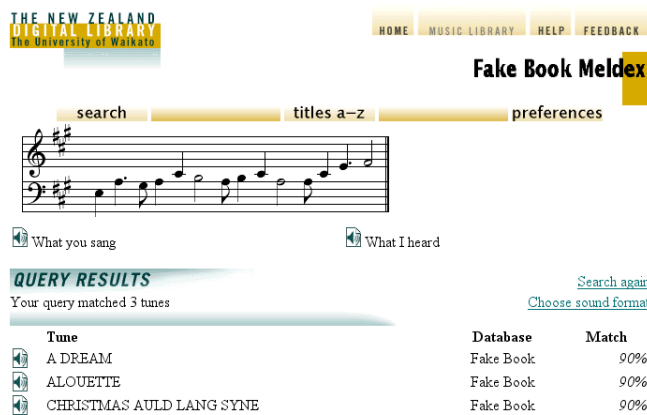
THE NEW ZEALAND
DIGITAL LIBRARY
The University of Waikato

HOME | MUSIC LIBRARY | HELP | FEEDBACK

Fake Book Meldex

search | titles a–z | preferences

What you sang

What I heard

QUERY RESULTS

Your query matched 3 tunes

Search agai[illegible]

Choose sound forma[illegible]

| | Tune | Database | Match |
|---|---|---|---|
| | A DREAM | Fake Book | 90% |
| | ALOUETTE | Fake Book | 90% |
| | CHRISTMAS AULD LANG SYNE | Fake Book | 90% |